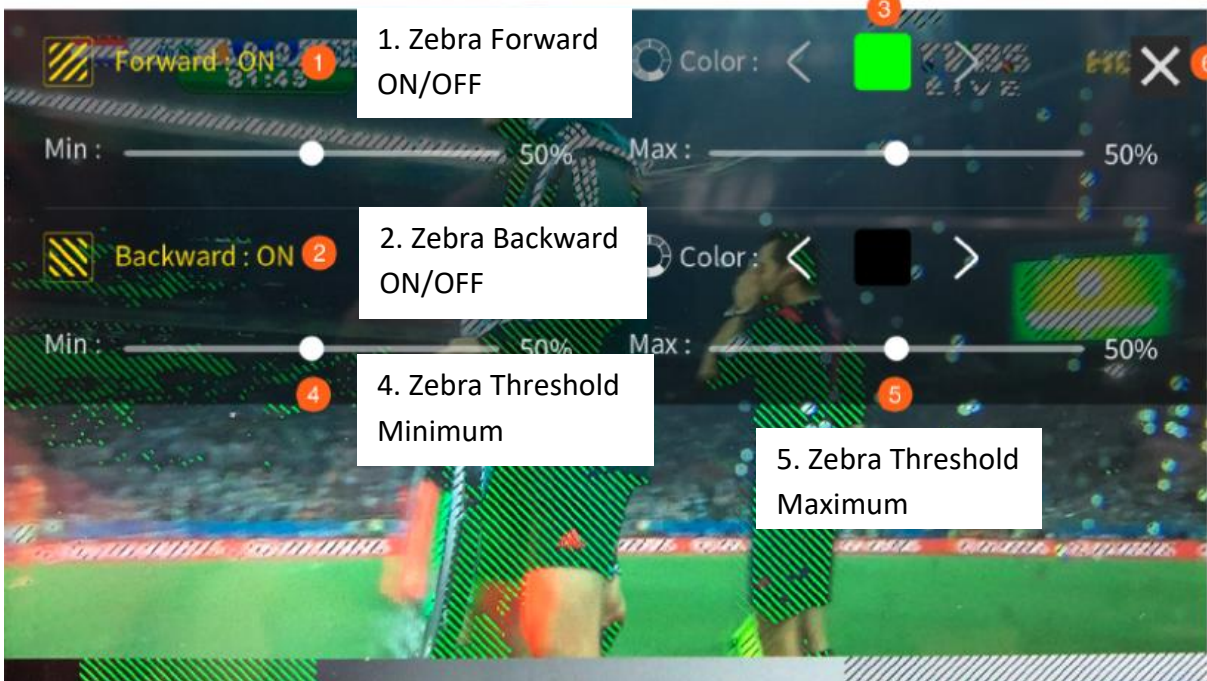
Forward : ON 1

1. Zebra Forward ON/OFF

3

Color : < >

6

Min : 50%

Max : 50%

Backward : ON 2

2. Zebra Backward ON/OFF

Color : < >

Min : 50%

Max : 50%

4

4. Zebra Threshold Minimum

5

5. Zebra Threshold Maximum